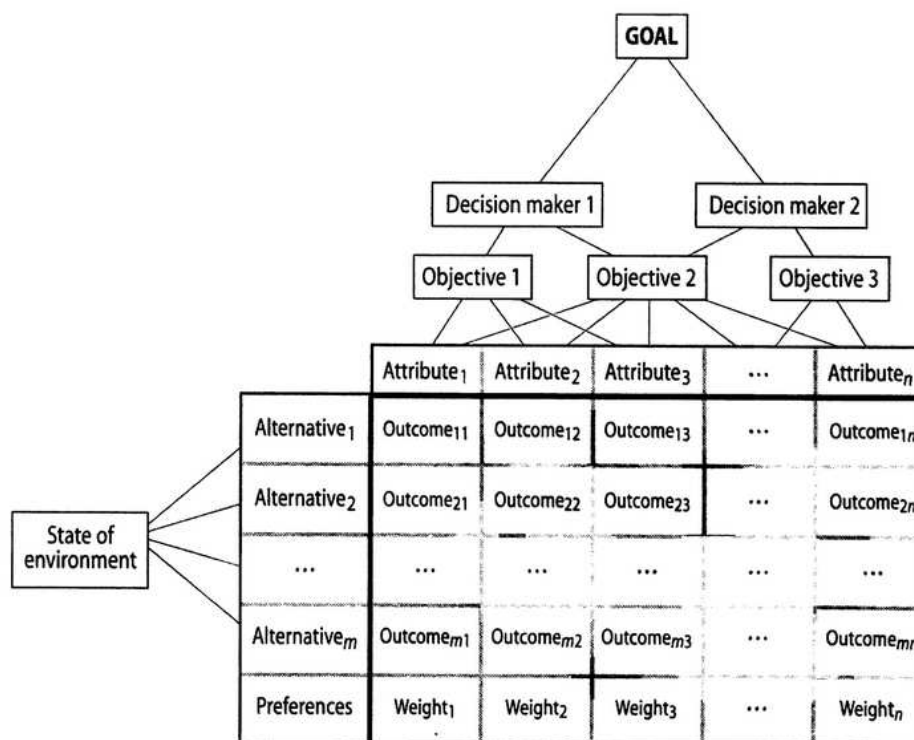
GOAL

Decision maker 1

Decision maker 2

Objective 1

Objective 2

Objective 3

State of environment

| | Attribute$_1$ | Attribute$_2$ | Attribute$_3$ | ... | Attribute$_n$ |
|---|---|---|---|---|---|
| Alternative$_1$ | Outcome$_{11}$ | Outcome$_{12}$ | Outcome$_{13}$ | ... | Outcome$_{1n}$ |
| Alternative$_2$ | Outcome$_{21}$ | Outcome$_{22}$ | Outcome$_{23}$ | ... | Outcome$_{2n}$ |
| ... | ... | ... | ... | ... | ... |
| Alternative$_m$ | Outcome$_{m1}$ | Outcome$_{m2}$ | Outcome$_{m3}$ | ... | Outcome$_{mn}$ |
| Preferences | Weight$_1$ | Weight$_2$ | Weight$_3$ | ... | Weight$_n$ |